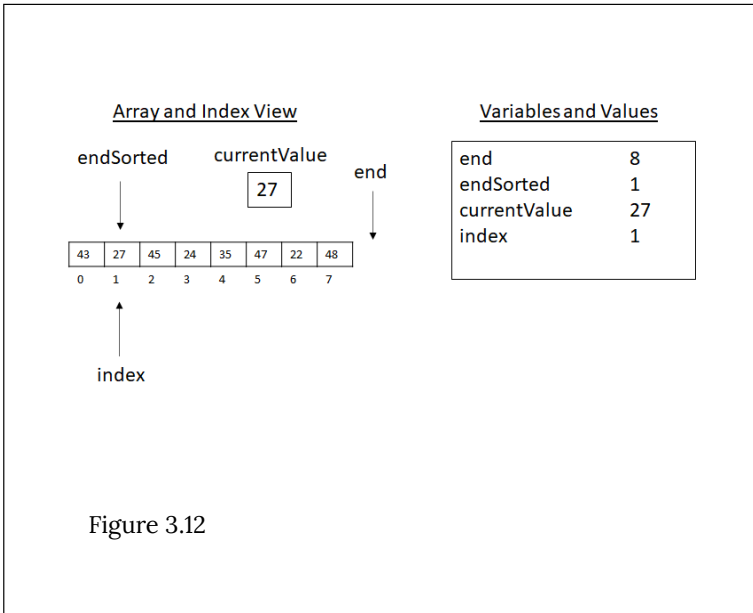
Array and Index View

endSorted

currentValue

27

end

| 43 | 27 | 45 | 24 | 35 | 47 | 22 | 48 |
|---|---|---|---|---|---|---|---|
| 0 | 1 | 2 | 3 | 4 | 5 | 6 | 7 |

index

Variables and Values

| end | 8 |
|---|---|
| endSorted | 1 |
| currentValue | 27 |
| index | 1 |

Figure 3.12